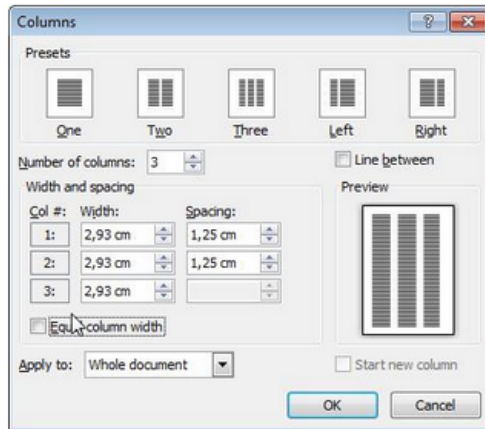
Columns

Presets

One
Two
Three
Left
Right

Number of columns: 3

Line between

Width and spacing

| Col #: | Width: | Spacing: |
|---|---|---|
| 1: | 2,93 cm | 1,25 cm |
| 2: | 2,93 cm | 1,25 cm |
| 3: | 2,93 cm | |

Equ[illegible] column width

Preview

Apply to: Whole document

Start new column

OK
Cancel